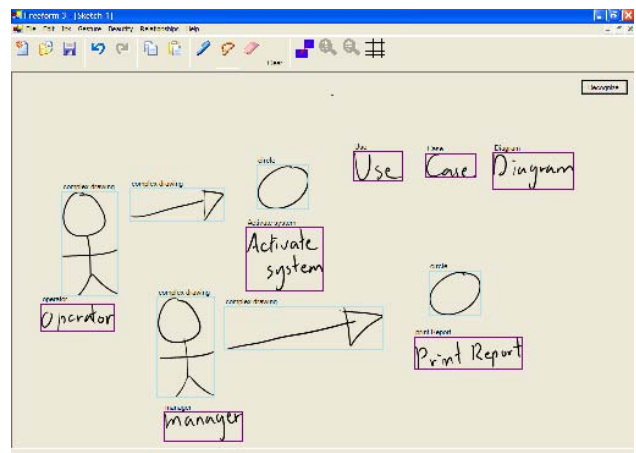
Freeform 3 [Sketch 1]
File Edit Ink Gesture Beautify Relationship Help
Eraser
Recognize
complex drawing
complex drawing
circle
Activate system
Activate system
Use
Use
Case
Case
Diagram
Diagram
operator
Operator
complex drawing
complex drawing
circle
print Report
Print Report
manager
manager